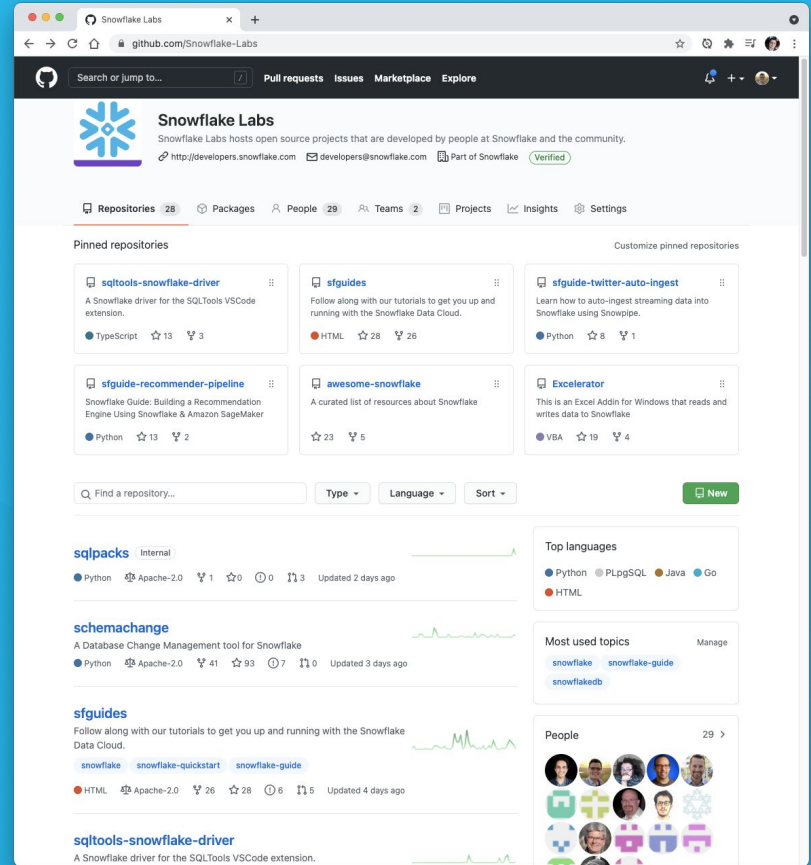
Snowflake Labs ×
github.com/Snowflake-Labs

Search or jump to... / Pull requests Issues Marketplace Explore

Snowflake Labs
Snowflake Labs hosts open source projects that are developed by people at Snowflake and the community.
http://developers.snowflake.com developers@snowflake.com Part of Snowflake Verified

Repositories 28 Packages People 29 Teams 2 Projects Insights Settings

Pinned repositories
Customize pinned repositories

sqltools-snowflake-driver
A Snowflake driver for the SQLTools VSCode extension.
TypeScript 13 3

sfguides
Follow along with our tutorials to get you up and running with the Snowflake Data Cloud.
HTML 28 26

sfguide-twitter-auto-ingest
Learn how to auto-ingest streaming data into Snowflake using Snowpipe.
Python 8 1

sfguide-recommender-pipeline
Snowflake Guide: Building a Recommendation Engine Using Snowflake & Amazon SageMaker
Python 13 2

awesome-snowflake
A curated list of resources about Snowflake
23 5

Excelerator
This is an Excel Addin for Windows that reads and writes data to Snowflake
VBA 19 4

Find a repository... Type Language Sort New

sqlpacks Internal
Python Apache-2.0 1 0 0 3 Updated 2 days ago

schemachange
A Database Change Management tool for Snowflake
Python Apache-2.0 41 93 7 0 Updated 3 days ago

sfguides
Follow along with our tutorials to get you up and running with the Snowflake Data Cloud.
snowflake snowflake-quickstart snowflake-guide
HTML Apache-2.0 26 28 6 5 Updated 4 days ago

sqltools-snowflake-driver
A Snowflake driver for the SQLTools VSCode extension.

Top languages
Python PLpgSQL Java Go HTML

Most used topics
Manage
snowflake snowflake-guide snowflakedb

People
29